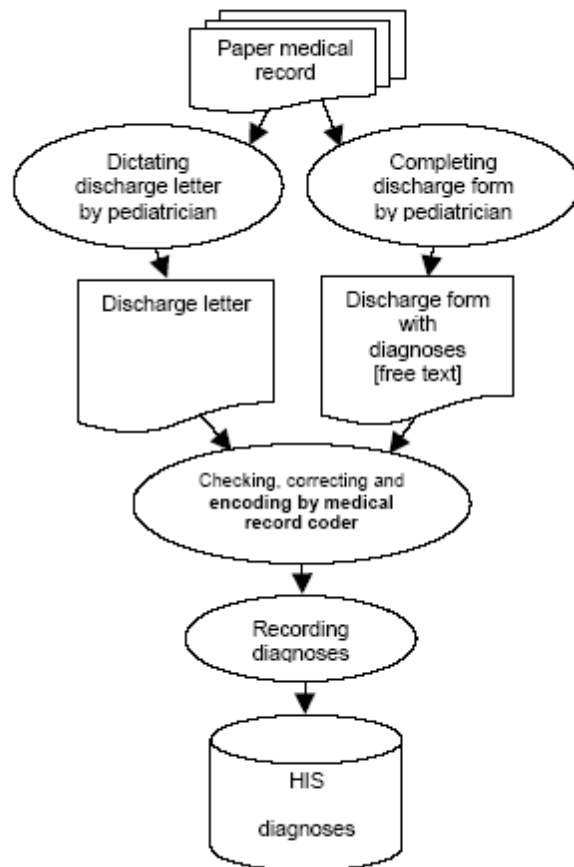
Paper medical record

Dictating discharge letter by pediatrician

Completing discharge form by pediatrician

Discharge letter

Discharge form with diagnoses [free text]

Checking, correcting and encoding by medical record coder

Recording diagnoses

HIS

diagnoses